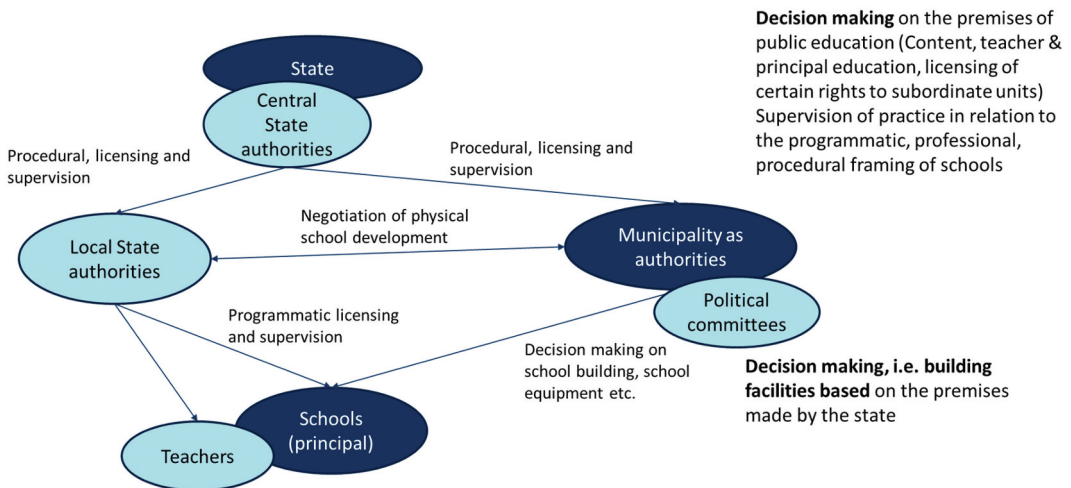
State

Central State authorities

**Decision making** on the premises of public education (Content, teacher & principal education, licensing of certain rights to subordinate units) Supervision of practice in relation to the programmatic, professional, procedural framing of schools

Procedural, licensing and supervision

Procedural, licensing and supervision

Negotiation of physical school development

Local State authorities

Municipality as authorities

Political committees

Programmatic licensing and supervision

Decision making on school building, school equipment etc.

**Decision making, i.e. building facilities based** on the premises made by the state

Schools (principal)

Teachers